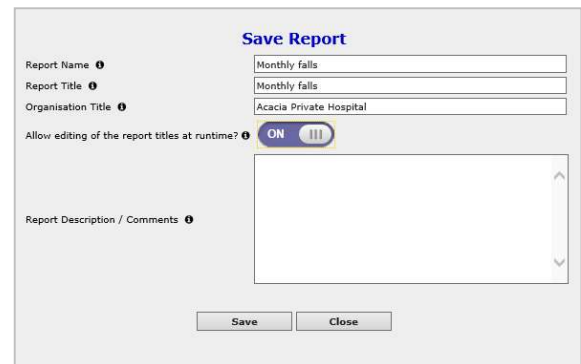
Save Report

Report Name ℹ Monthly falls

Report Title ℹ Monthly falls

Organisation Title ℹ Acacia Private Hospital

Allow editing of the report titles at runtime? ℹ ON

Report Description / Comments ℹ

Save Close